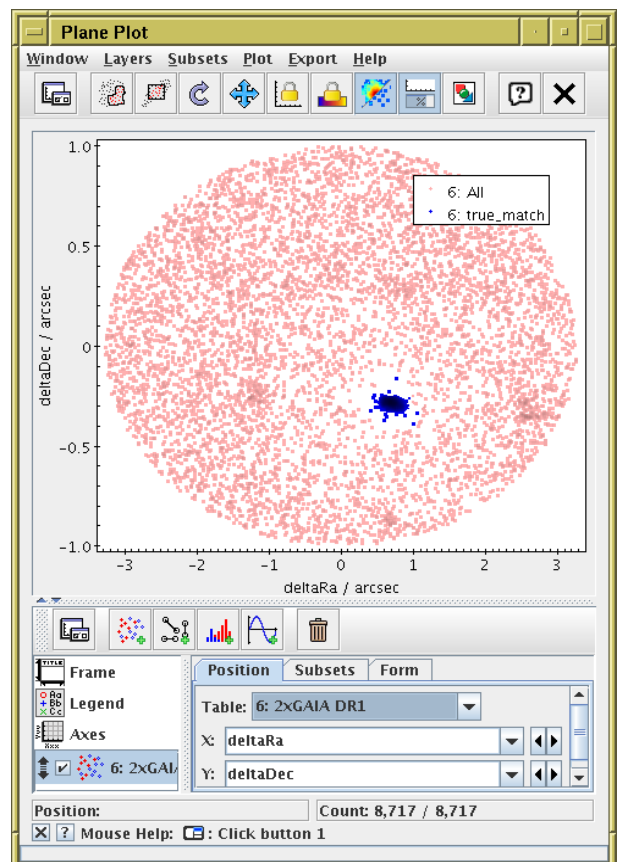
Plane Plot

Window Layers Subsets Plot Export Help

6: All
6: true_match

1.0
0.5
0
−0.5
−1.0

deltaDec / arcsec

−3 −2 −1 0 1 2 3

deltaRa / arcsec

Frame
Legend
Axes
6: 2xGAI/

Position Subsets Form

Table: 6: 2xGAIA DR1

X: deltaRa

Y: deltaDec

Position:

Count: 8,717 / 8,717

Mouse Help: : Click button 1